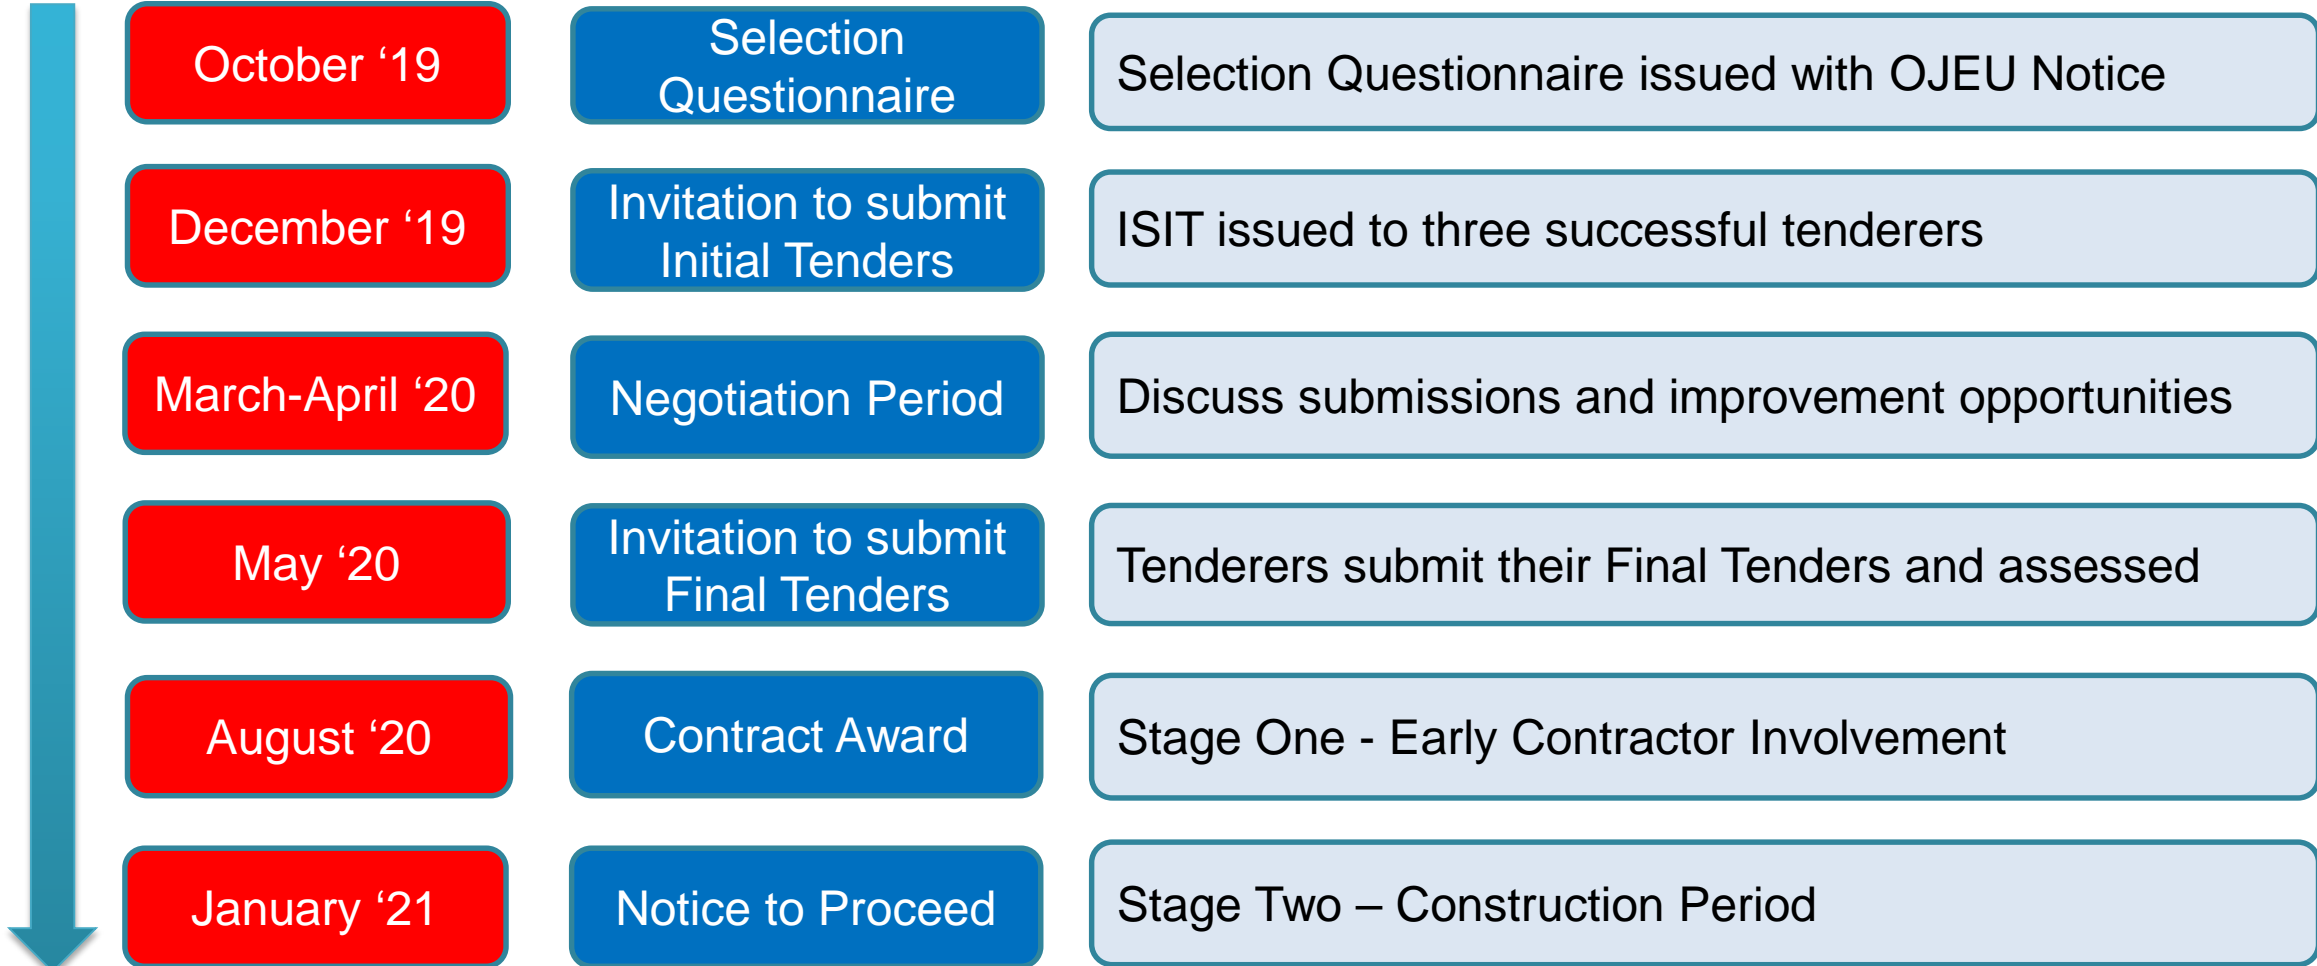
October ‘19

Selection Questionnaire

Selection Questionnaire issued with OJEU Notice

December ‘19

Invitation to submit Initial Tenders

ISIT issued to three successful tenderers

March-April ‘20

Negotiation Period

Discuss submissions and improvement opportunities

May ‘20

Invitation to submit Final Tenders

Tenderers submit their Final Tenders and assessed

August ‘20

Contract Award

Stage One - Early Contractor Involvement

January ‘21

Notice to Proceed

Stage Two – Construction Period